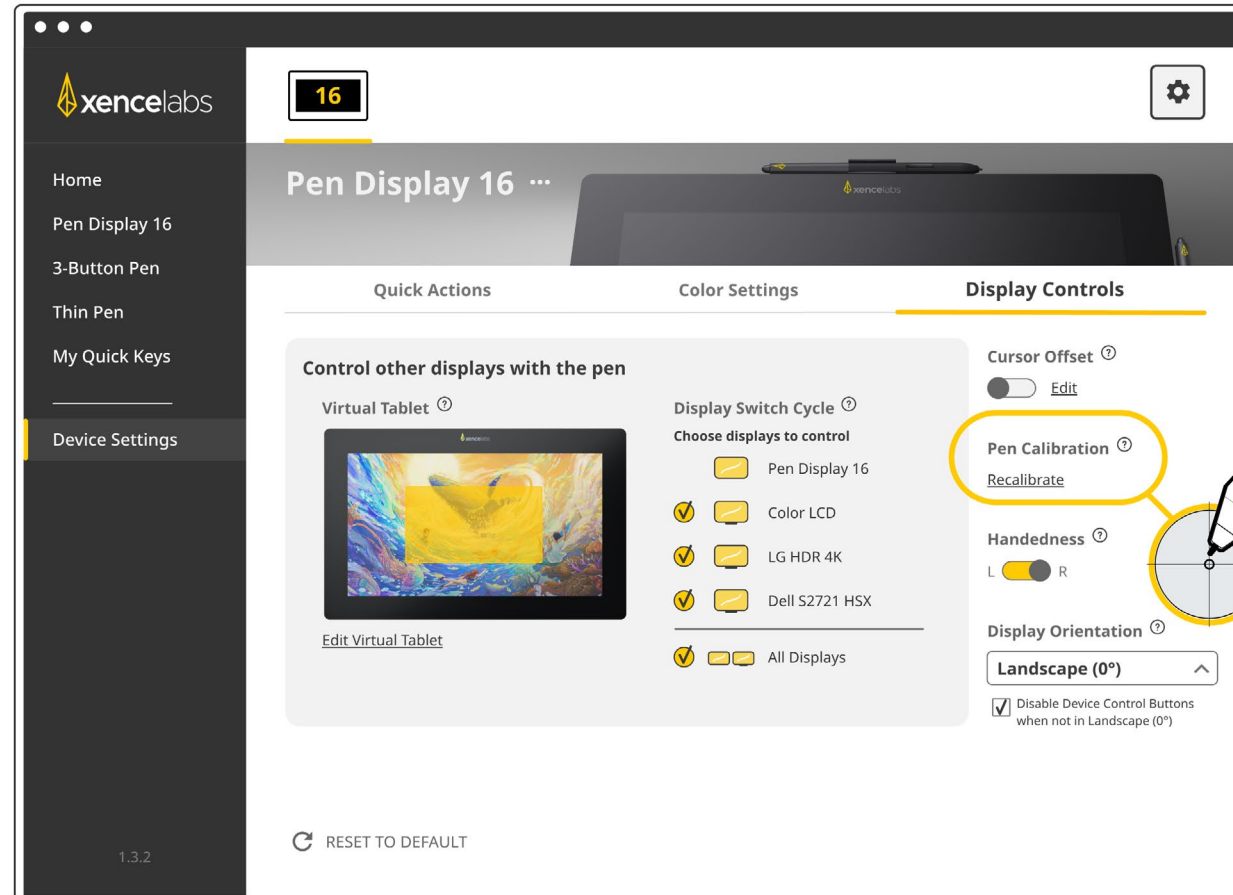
xencelabs

16

Home
Pen Display 16
3-Button Pen
Thin Pen
My Quick Keys

Device Settings

1.3.2

Pen Display 16 ···

xencelabs

Quick Actions
Color Settings
Display Controls

Control other displays with the pen

Virtual Tablet ⓘ

xencelabs

Edit Virtual Tablet

Display Switch Cycle ⓘ
Choose displays to control
Pen Display 16
Color LCD
LG HDR 4K
Dell S2721 HSX
All Displays

Cursor Offset ⓘ
Edit

Pen Calibration ⓘ
Recalibrate

Handedness ⓘ
L R

Display Orientation ⓘ
Landscape (0°)
Disable Device Control Buttons when not in Landscape (0°)

RESET TO DEFAULT